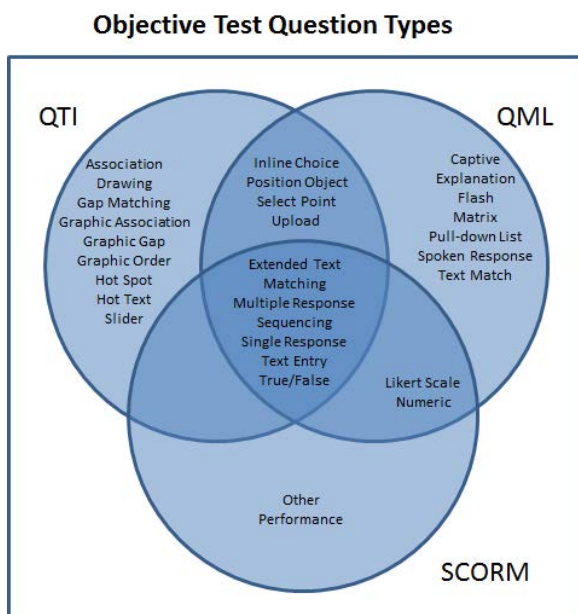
Objective Test Question Types

QTI

QML

Association
Drawing
Gap Matching
Graphic Association
Graphic Gap
Graphic Order
Hot Spot
Hot Text
Slider

Inline Choice
Position Object
Select Point
Upload

Captive
Explanation
Flash
Matrix
Pull-down List
Spoken Response
Text Match

Extended Text
Matching
Multiple Response
Sequencing
Single Response
Text Entry
True/False

Likert Scale
Numeric

Other
Performance

SCORM